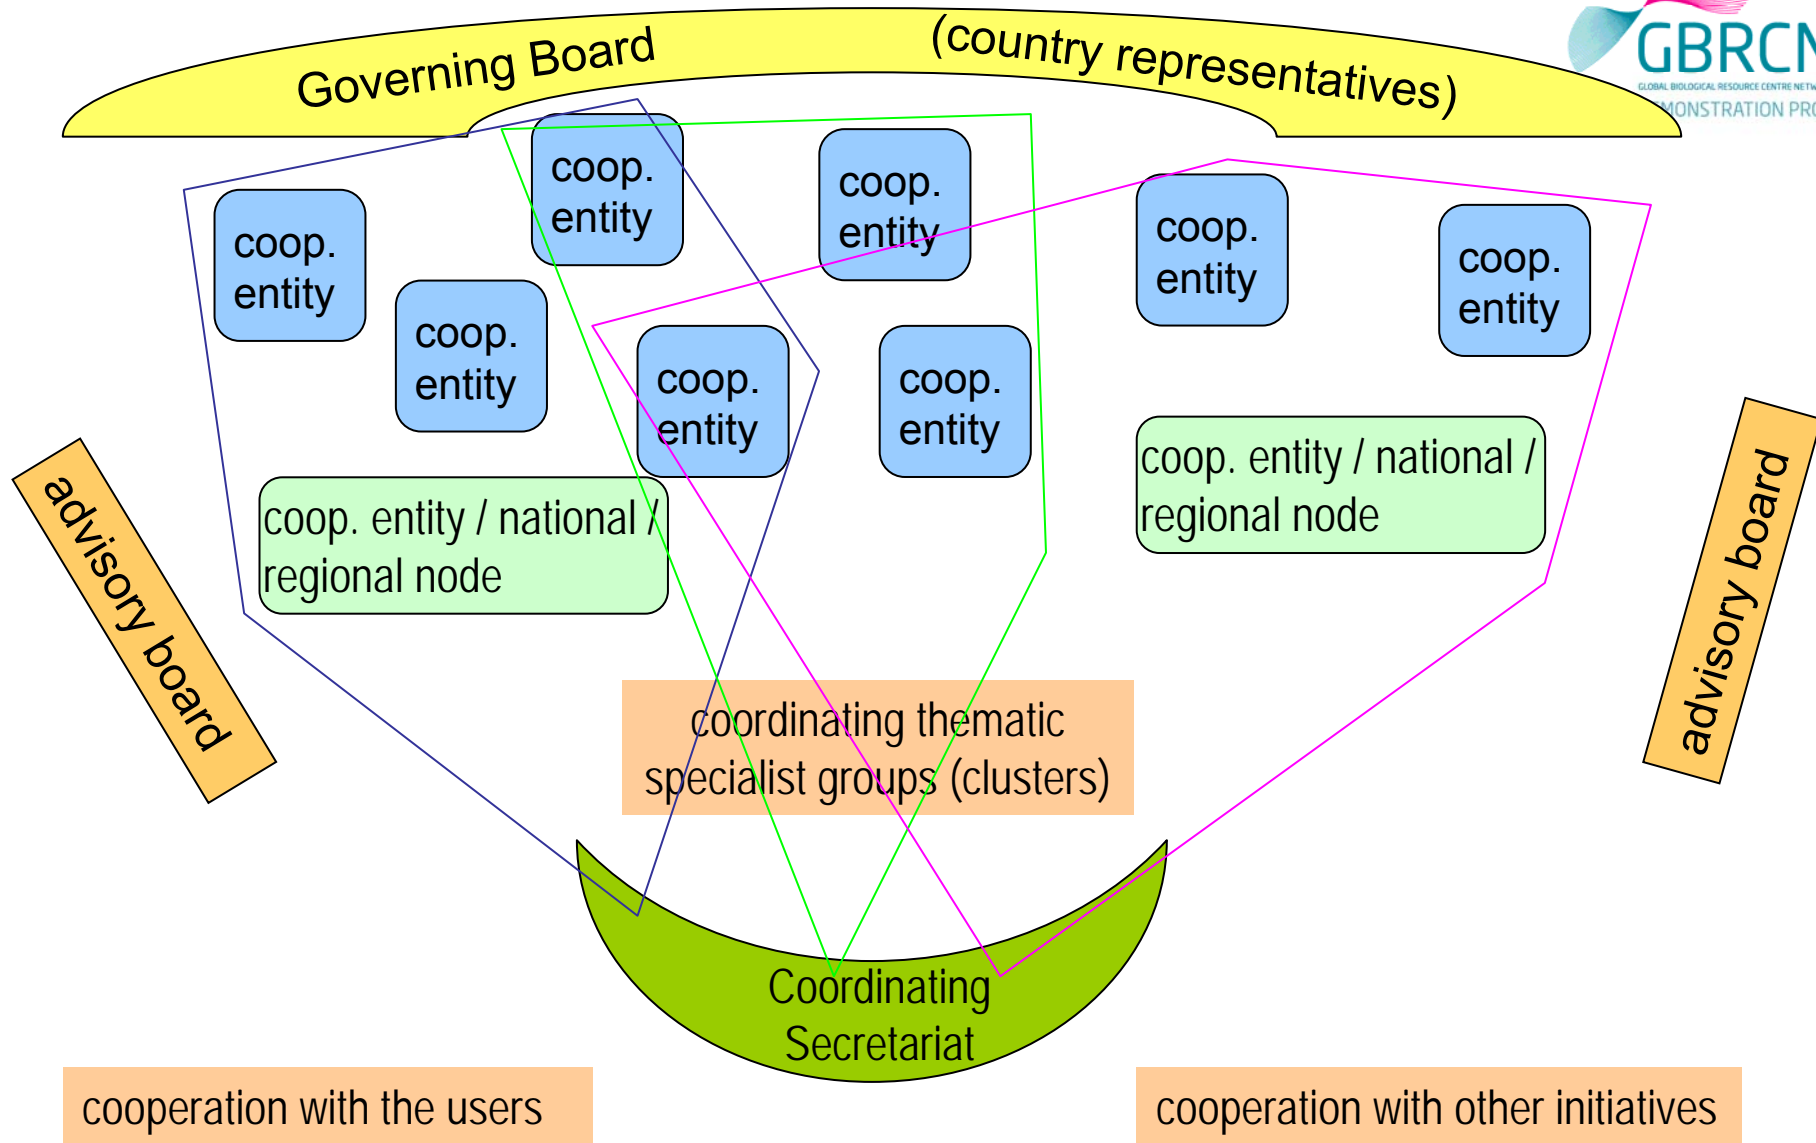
Governing Board (country representatives)

GBRCN
GLOBAL BIOLOGICAL RESOURCE CENTRE NETW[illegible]
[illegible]MONSTRATION PR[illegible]

coop. entity

coop. entity

coop. entity

coop. entity

coop. entity

coop. entity

coop. entity

coop. entity

coop. entity / national / regional node

coop. entity / national / regional node

advisory board

advisory board

coordinating thematic specialist groups (clusters)

Coordinating Secretariat

cooperation with the users

cooperation with other initiatives